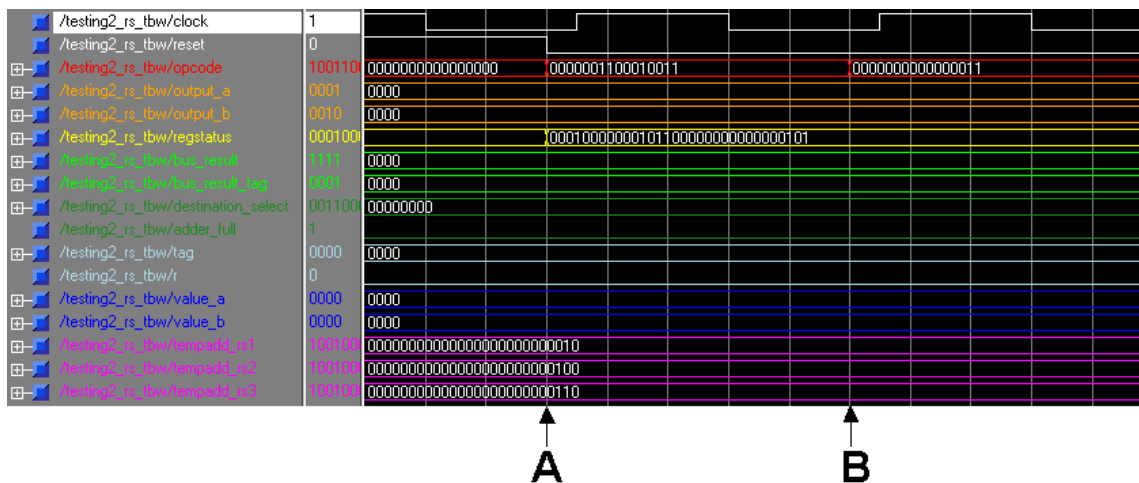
/testing2_rs_tbw/clock | 1
/testing2_rs_tbw/reset | 0
/testing2_rs_tbw/opcode | 100110 | 0000000000000000 | 0000001100010011 | 0000000000000011
/testing2_rs_tbw/output_a | 0001 | 0000
/testing2_rs_tbw/output_b | 0010 | 0000
/testing2_rs_tbw/regstatus | 000100 | 00010000000101100000000000000101
/testing2_rs_tbw/bus_result | 1111 | 0000
/testing2_rs_tbw/bus_result_tag | 0001 | 0000
/testing2_rs_tbw/destination_select | 001100 | 00000000
/testing2_rs_tbw/adder_full | 1
/testing2_rs_tbw/tag | 0000 | 0000
/testing2_rs_tbw/r | 0
/testing2_rs_tbw/value_a | 0000 | 0000
/testing2_rs_tbw/value_b | 0000 | 0000
/testing2_rs_tbw/tempadd_rs1 | 100100 | 00000000000000000000000000010
/testing2_rs_tbw/tempadd_rs2 | 100100 | 00000000000000000000000000100
/testing2_rs_tbw/tempadd_rs3 | 100100 | 00000000000000000000000000110

A

B